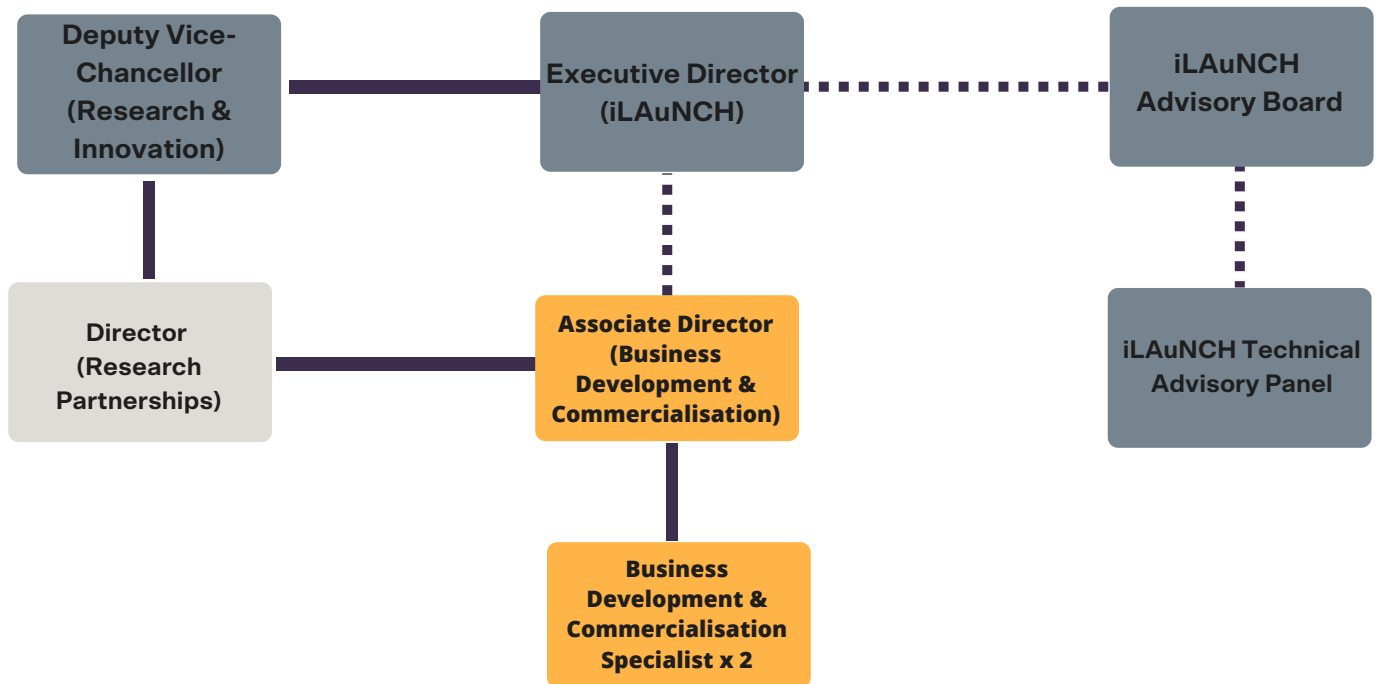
Deputy Vice-Chancellor (Research & Innovation)

Executive Director (iLAuNCH)

iLAuNCH Advisory Board

Director (Research Partnerships)

Associate Director (Business Development & Commercialisation)

iLAuNCH Technical Advisory Panel

Business Development & Commercialisation Specialist x 2